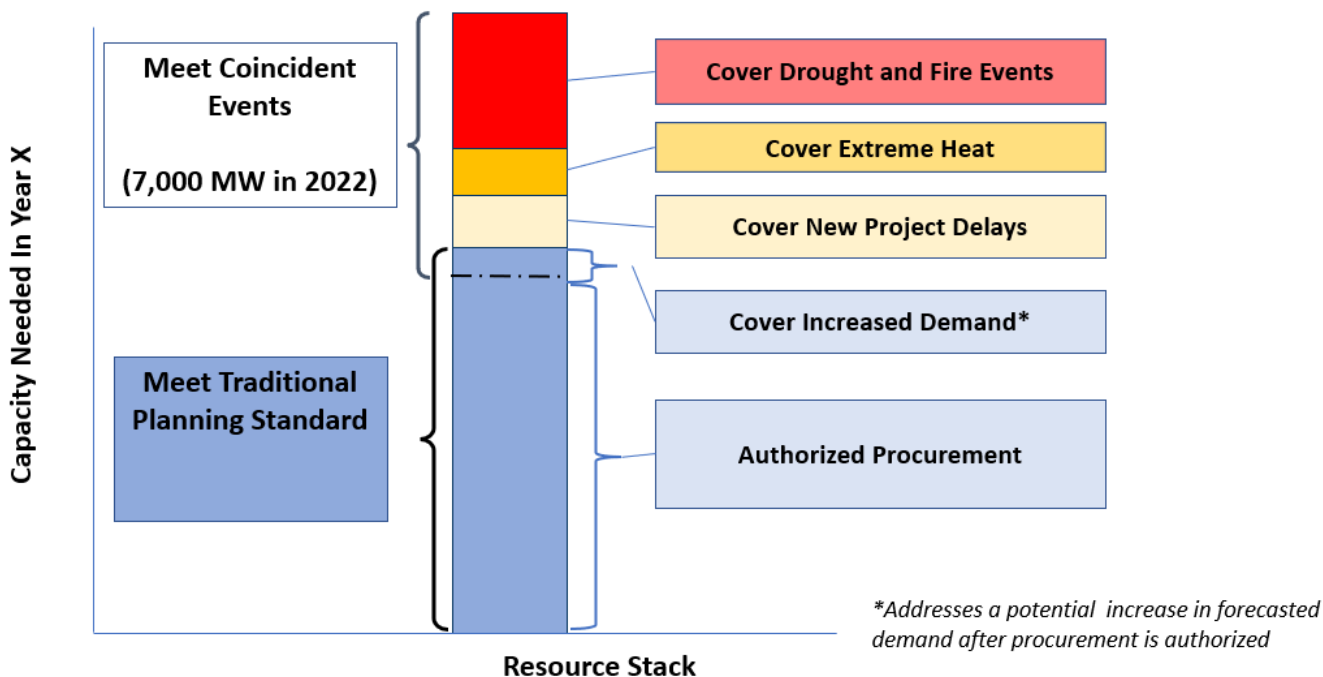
Capacity Needed In Year X

Meet Coincident Events

(7,000 MW in 2022)

Meet Traditional Planning Standard

Cover Drought and Fire Events

Cover Extreme Heat

Cover New Project Delays

Cover Increased Demand*

Authorized Procurement

*Addresses a potential increase in forecasted demand after procurement is authorized

Resource Stack